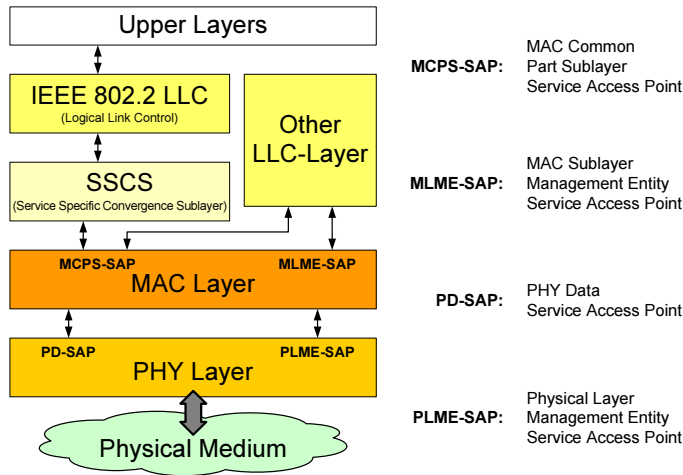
Upper Layers

IEEE 802.2 LLC
(Logical Link Control)

Other LLC-Layer

SSCS
(Service Specific Convergence Sublayer)

MCPS-SAP
MLME-SAP
MAC Layer

PD-SAP
PLME-SAP
PHY Layer

Physical Medium

MCPS-SAP: MAC Common Part Sublayer Service Access Point

MLME-SAP: MAC Sublayer Management Entity Service Access Point

PD-SAP: PHY Data Service Access Point

PLME-SAP: Physical Layer Management Entity Service Access Point